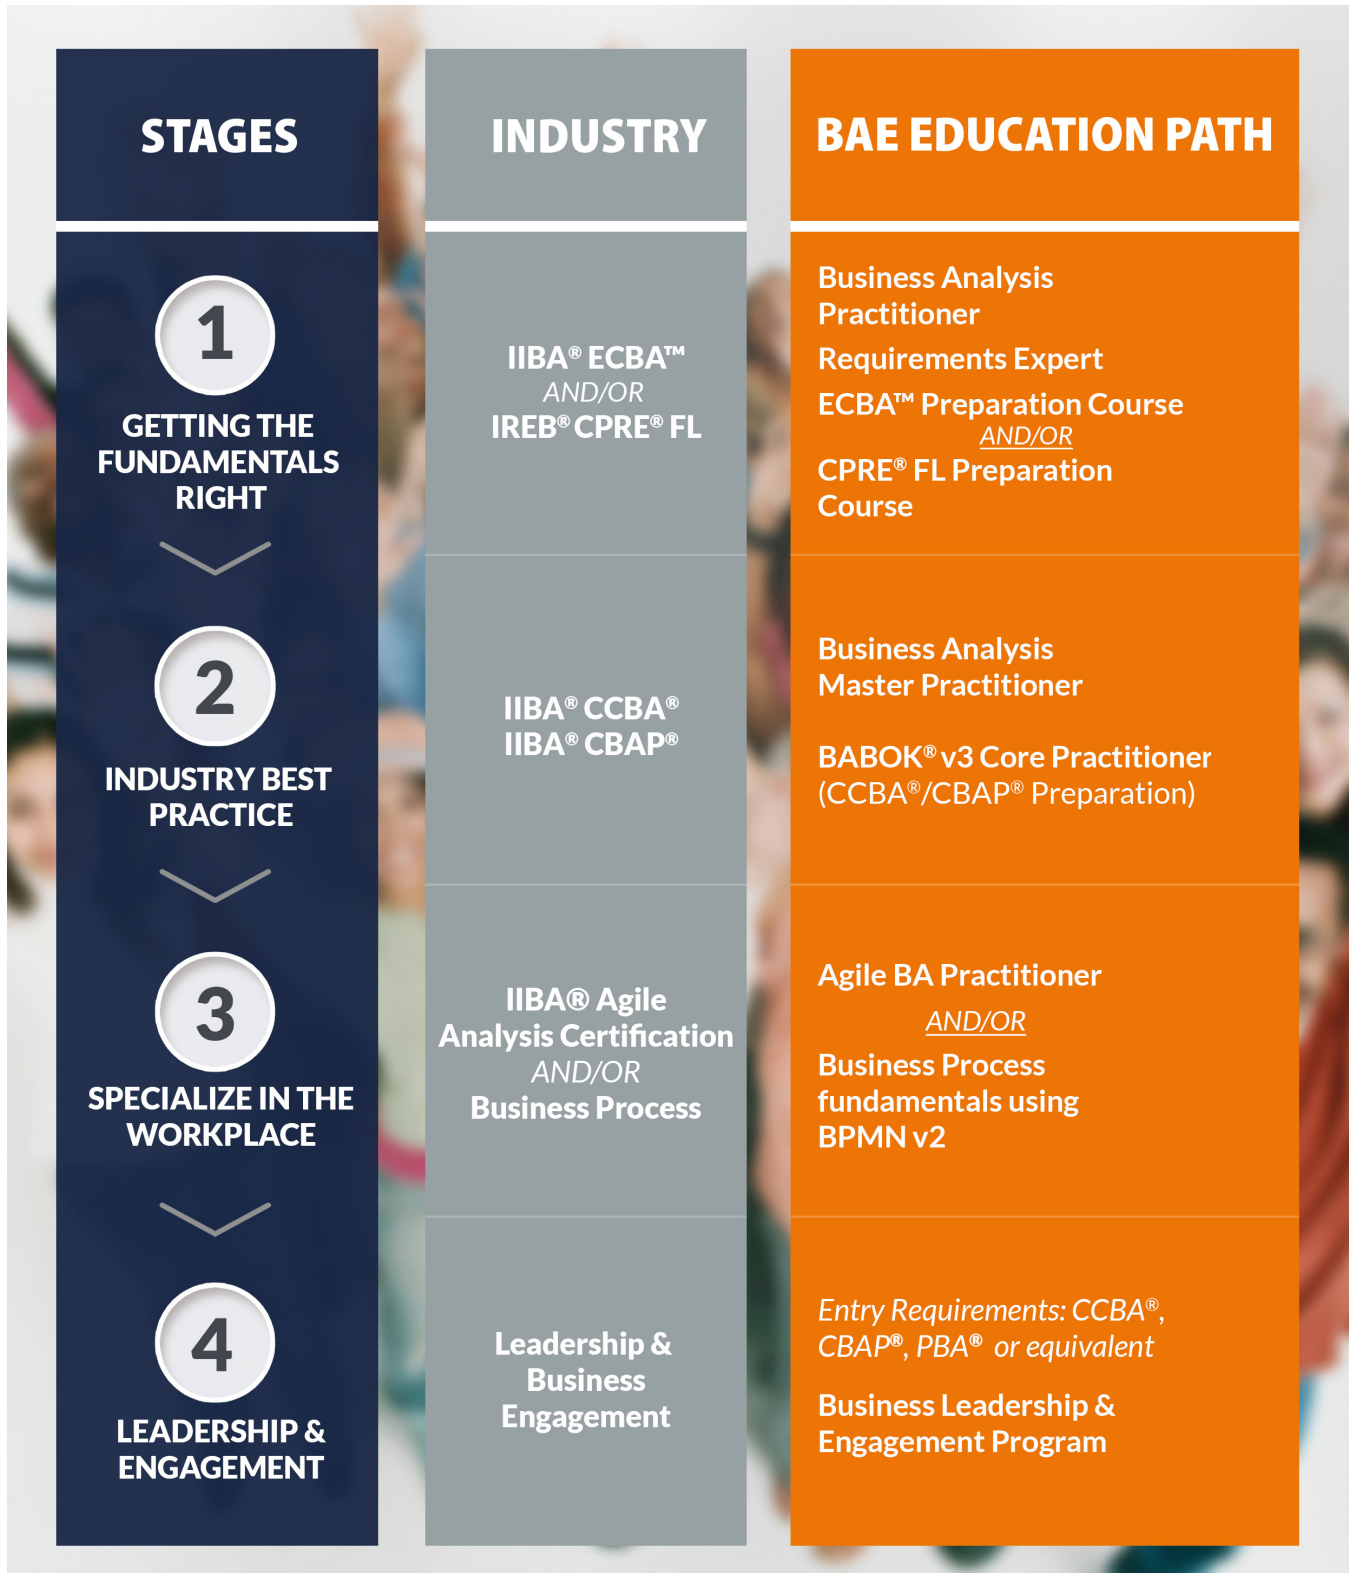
| STAGES | INDUSTRY | BAE EDUCATION PATH |
|---|---|---|
| 1 GETTING THE FUNDAMENTALS RIGHT | IIBA® ECBA™ AND/OR IREB® CPRE® FL | Business Analysis Practitioner Requirements Expert ECBA™ Preparation Course AND/OR CPRE® FL Preparation Course |
| 2 INDUSTRY BEST PRACTICE | IIBA® CCBA® IIBA® CBAP® | Business Analysis Master Practitioner BABOK® v3 Core Practitioner (CCBA®/CBAP® Preparation) |
| 3 SPECIALIZE IN THE WORKPLACE | IIBA® Agile Analysis Certification AND/OR Business Process | Agile BA Practitioner AND/OR Business Process fundamentals using BPMN v2 |
| 4 LEADERSHIP & ENGAGEMENT | Leadership & Business Engagement | Entry Requirements: CCBA®, CBAP®, PBA® or equivalent Business Leadership & Engagement Program |